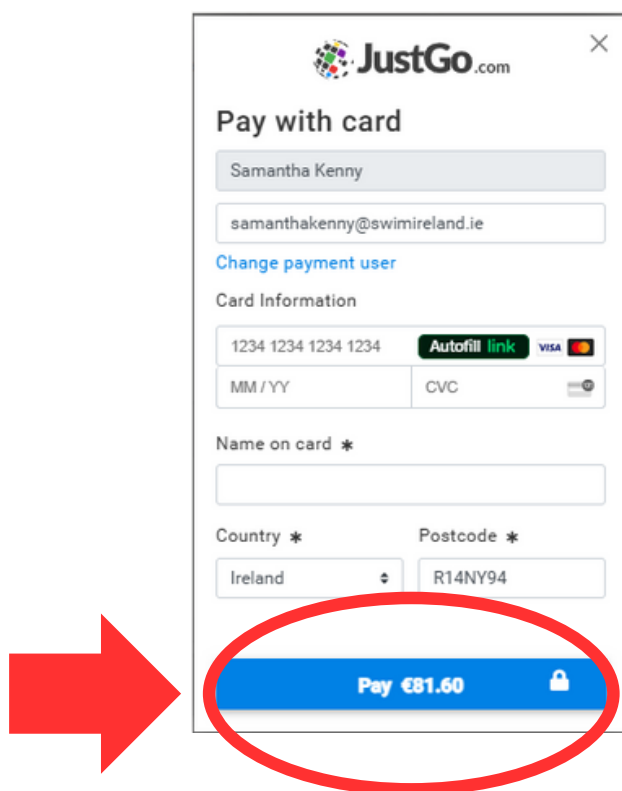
JustGo.com

×

Pay with card

Samantha Kenny

samanthakenny@swimireland.ie

Change payment user

Card Information

1234 1234 1234 1234

Autofill link

VISA

MM / YY

CVC

Name on card *

Country *

Ireland

Postcode *

R14NY94

Pay €81.60